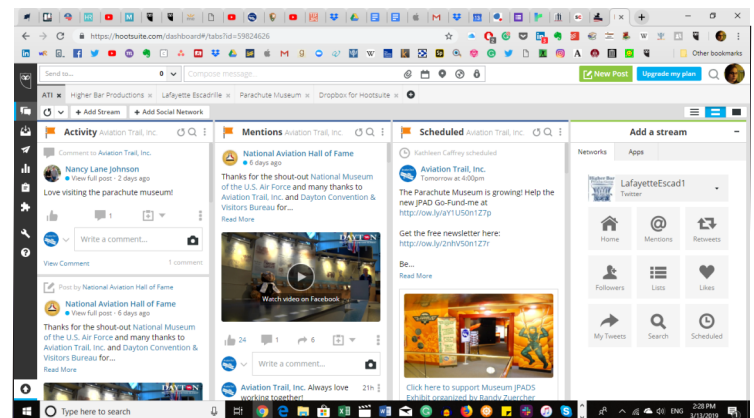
https://hootsuite.com/dashboard#/tabs?id=59824626

Other bookmarks

Send to... 0 Compose message... New Post Upgrade my plan

ATI × Higher Bar Productions × Lafayette Escadrille × Parachute Museum × Dropbox for Hootsuite ×

+ Add Stream + Add Social Network

Activity Aviation Trail, Inc.

Comment to Aviation Trail, Inc.

Nancy Lane Johnson
View full post · 2 days ago

Love visiting the parachute museum!

1

Write a comment...

View Comment 1 comment

Post by National Aviation Hall of Fame

National Aviation Hall of Fame
View full post · 6 days ago

Thanks for the shout-out National Museum of the U.S. Air Force and many thanks to Aviation Trail, Inc. and Dayton Convention & Visitors Bureau for...

Read More

Mentions Aviation Trail, Inc.

National Aviation Hall of Fame
6 days ago

Thanks for the shout-out National Museum of the U.S. Air Force and many thanks to Aviation Trail, Inc. and Dayton Convention & Visitors Bureau for...

Read More

DAYTON

Watch video on Facebook

24 1 6

Write a comment...

Aviation Trail, Inc. Always love working together! 21h

Scheduled Aviation Trail, Inc.

Kathleen Caffrey scheduled

Aviation Trail, Inc.
Tomorrow at 4:00pm

The Parachute Museum is growing! Help the new JPAD Go-Fund-me at http://ow.ly/aY1U50n1Z7p

Get the free newsletter here: http://ow.ly/2nhV50n1Z7r

Be...

Read More

Click here to support Museum JPADS Exhibit organized by Randy Zuercher

Add a stream

Networks Apps

Higher Bar Productions
LafayetteEscad1
Twitter

Home Mentions Retweets
Followers Lists Likes
My Tweets Search Scheduled

Type here to search

ENG 2:28 PM 3/13/2019